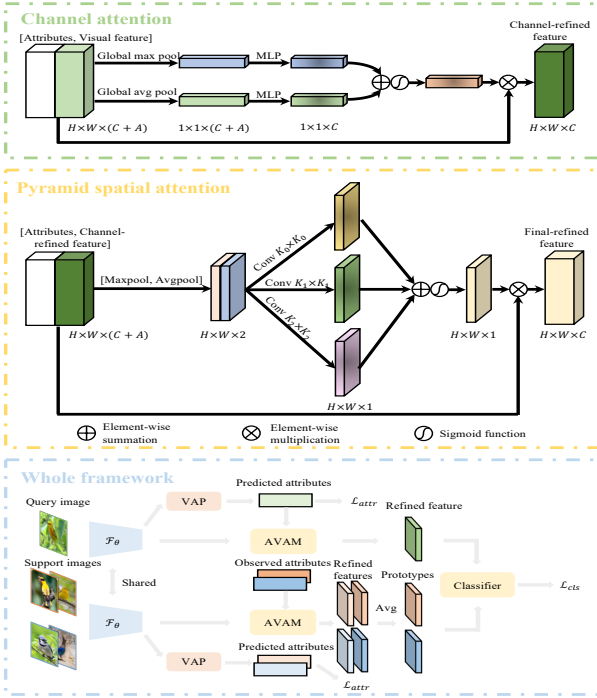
Channel attention

[Attributes, Visual feature]

Global max pool

MLP

Global avg pool

MLP

Channel-refined feature

$H\times W\times(C+A)$

$1\times1\times(C+A)$

$1\times1\times C$

$H\times W\times C$

Pyramid spatial attention

[Attributes, Channel-refined feature]

[Maxpool, Avgpool]

Conv $K_0\times K_0$

Conv $K_1\times K_1$

Conv $K_2\times K_2$

Final-refined feature

$H\times W\times(C+A)$

$H\times W\times 2$

$H\times W\times 1$

$H\times W\times 1$

$H\times W\times C$

Element-wise summation

Element-wise multiplication

Sigmoid function

Whole framework

Query image

VAP

Predicted attributes

$\mathcal{L}_{attr}$

Refined feature

$\mathcal{F}_\theta$

AVAM

Support images

Shared

Observed attributes

Refined features

Prototypes

Classifier

$\mathcal{L}_{cls}$

$\mathcal{F}_\theta$

AVAM

Avg

VAP

Predicted attributes

$\mathcal{L}_{attr}$